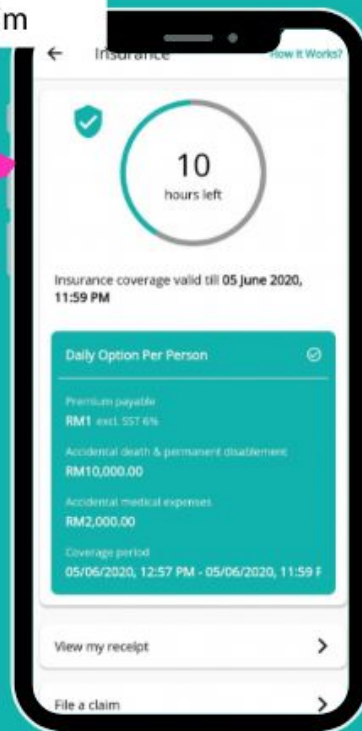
m

Insurance

How It Works?

10
hours left

Insurance coverage valid till 05 June 2020, 11:59 PM

Daily Option Per Person

Premium payable
RM1 excl. SST 6%

Accidental death & permanent disablement
RM10,000.00

Accidental medical expenses
RM2,000.00

Coverage period
05/06/2020, 12:57 PM - 05/06/2020, 11:59 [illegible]

View my receipt

File a claim